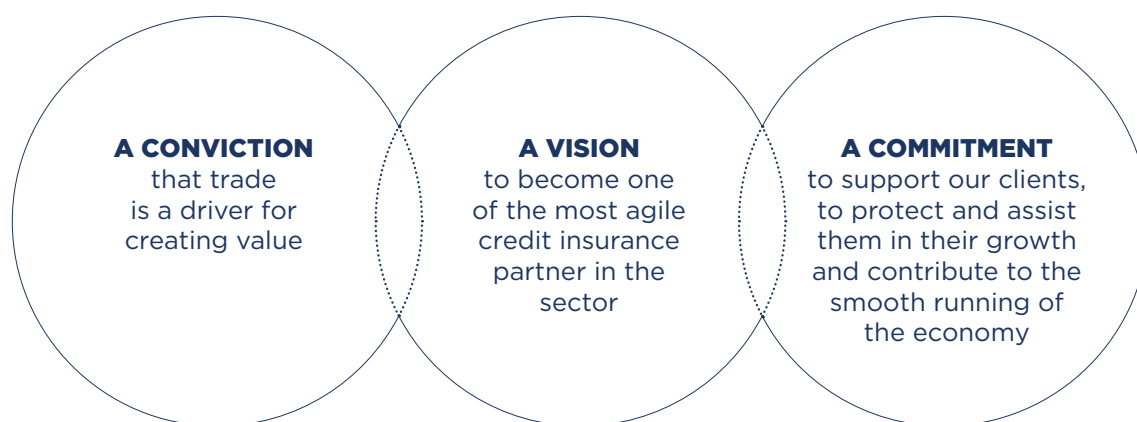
A CONVICTION
that trade is a driver for creating value

A VISION
to become one of the most agile credit insurance partner in the sector

A COMMITMENT
to support our clients, to protect and assist them in their growth and contribute to the smooth running of the economy